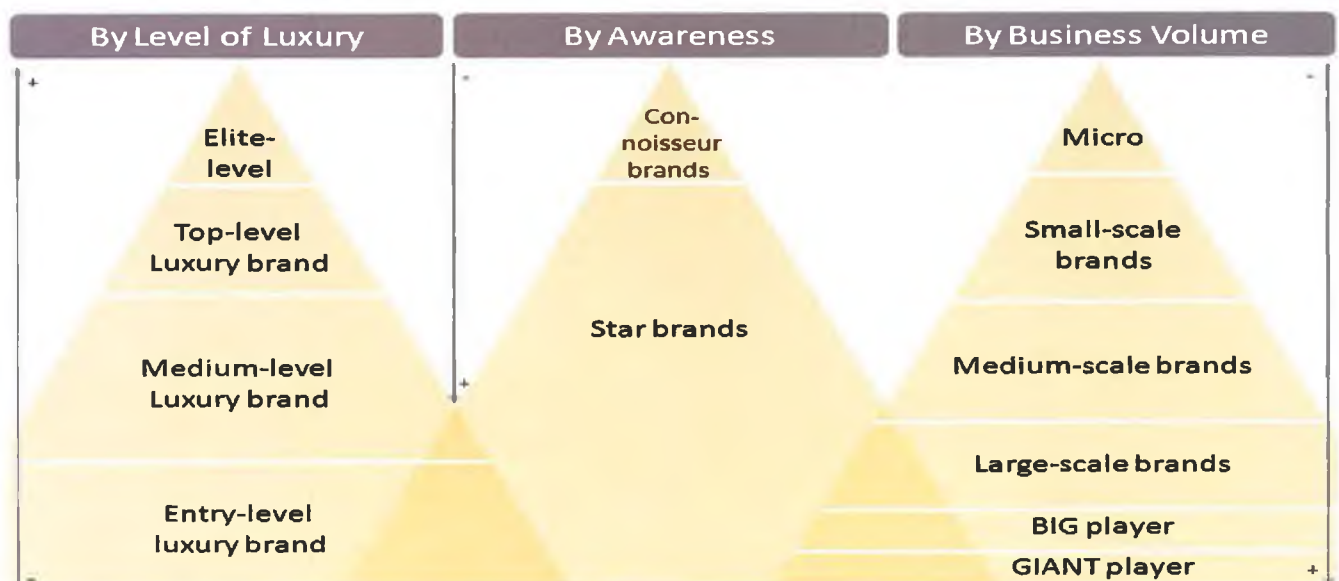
By Level of Luxury

+

Elite-level

Top-level Luxury brand

Medium-level Luxury brand

Entry-level luxury brand

-

By Awareness

-

Con-noisseur brands

Star brands

+

By Business Volume

-

Micro

Small-scale brands

Medium-scale brands

Large-scale brands

BIG player

GIANT player

+